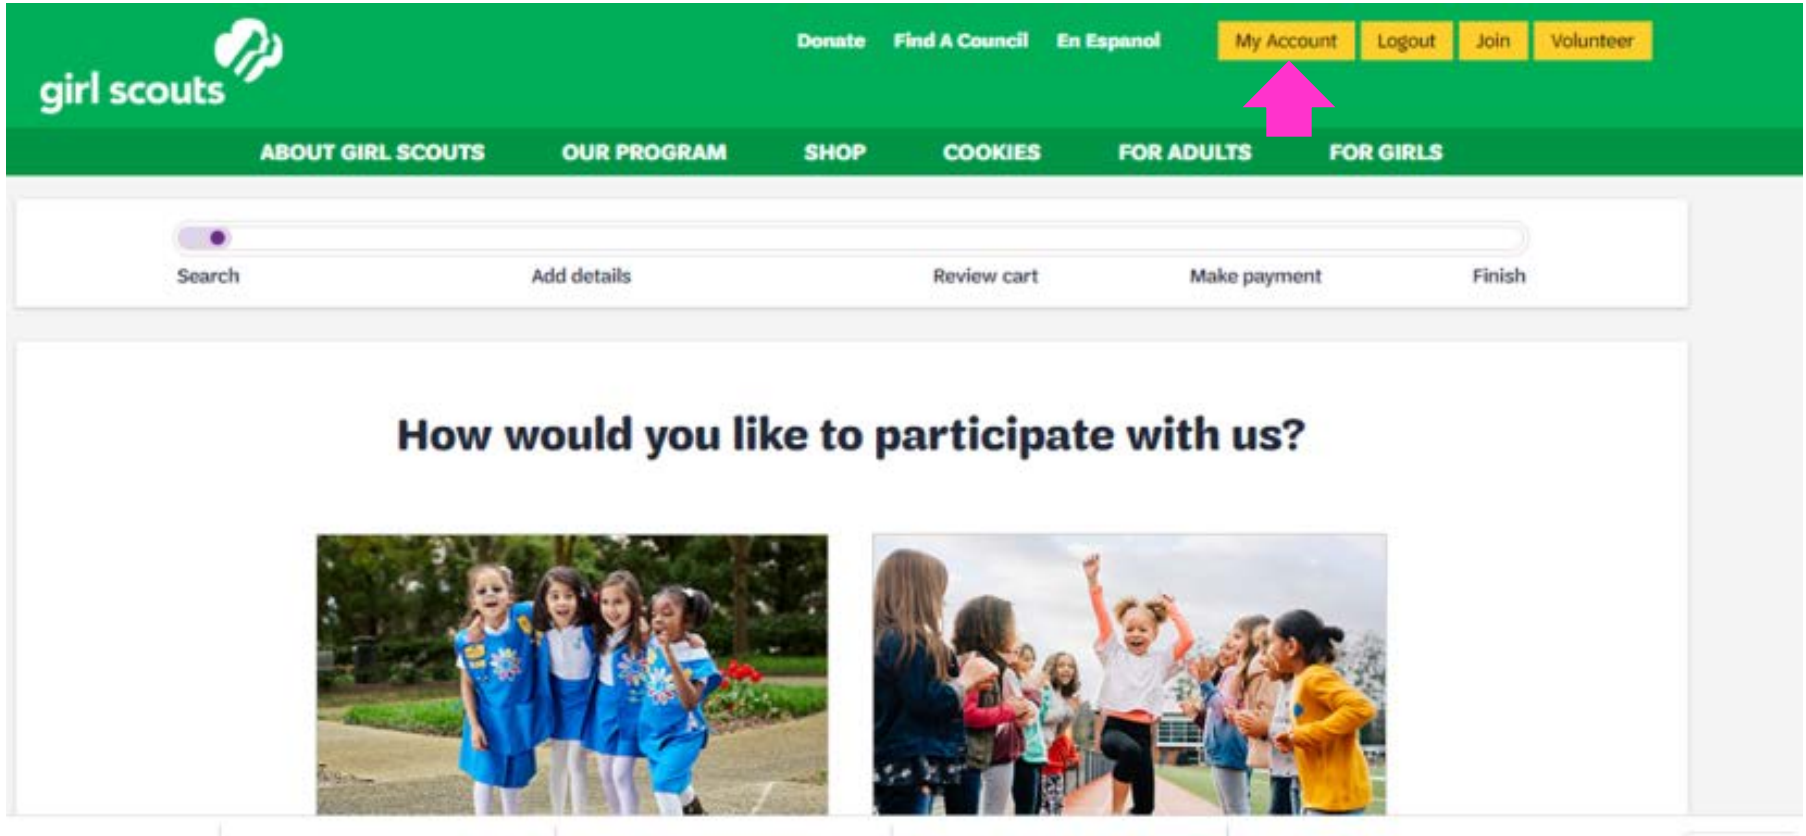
girl scouts

Donate Find A Council En Espanol My Account Logout Join Volunteer

ABOUT GIRL SCOUTS OUR PROGRAM SHOP COOKIES FOR ADULTS FOR GIRLS

Search Add details Review cart Make payment Finish

How would you like to participate with us?